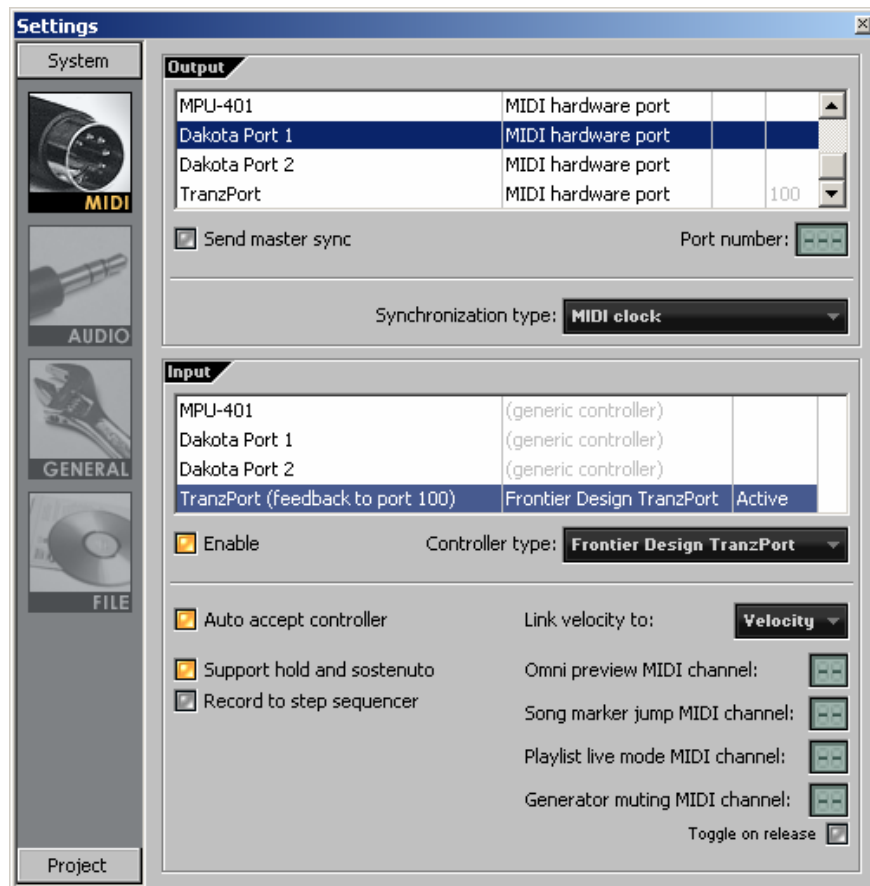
Settings
×
System
MIDI
AUDIO
GENERAL
FILE
Project

Output

| MPU-401 | MIDI hardware port | | |
|---|---|---|---|
| Dakota Port 1 | MIDI hardware port | | |
| Dakota Port 2 | MIDI hardware port | | |
| TranzPort | MIDI hardware port | | 100 |

Send master sync
Port number: ---

Synchronization type: MIDI clock

Input

| MPU-401 | (generic controller) | |
|---|---|---|
| Dakota Port 1 | (generic controller) | |
| Dakota Port 2 | (generic controller) | |
| TranzPort (feedback to port 100) | Frontier Design TranzPort | Active |

Enable
Controller type: Frontier Design TranzPort

Auto accept controller
Support hold and sostenuto
Record to step sequencer

Link velocity to: Velocity
Omni preview MIDI channel: --
Song marker jump MIDI channel: --
Playlist live mode MIDI channel: --
Generator muting MIDI channel: --
Toggle on release